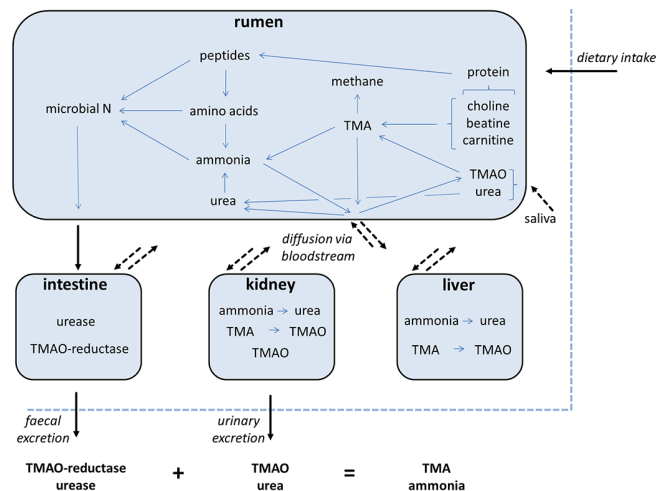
rumen

peptides

protein

dietary intake

methane

microbial N

amino acids

TMA

choline
beatine
carnitine

ammonia

TMAO
urea

urea

saliva

diffusion via bloodstream

intestine

urease

TMAO-reductase

kidney

ammonia → urea
TMA → TMAO
TMAO

liver

ammonia → urea

TMA → TMAO

faecal excretion

urinary excretion

TMAO-reductase
urease

+

TMAO
urea

=

TMA
ammonia